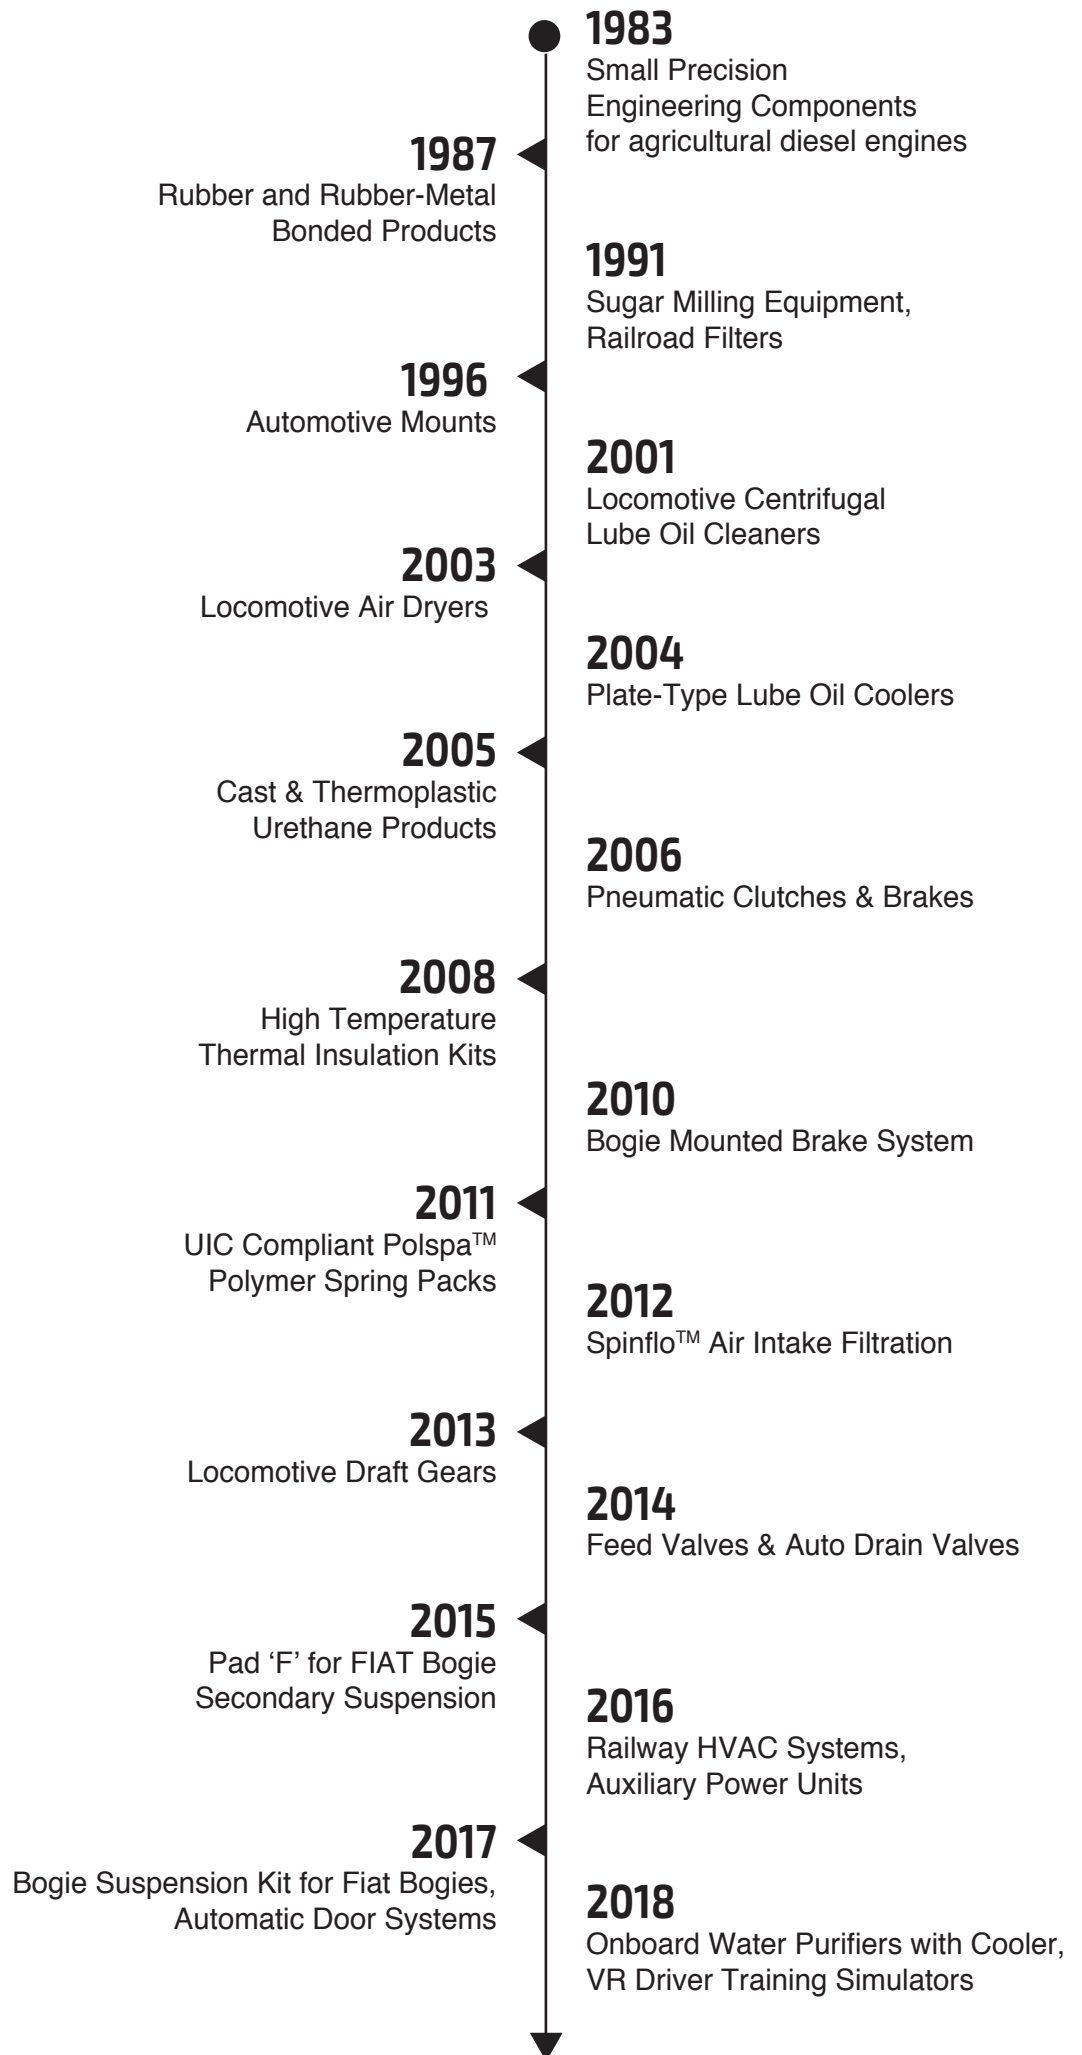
1983
Small Precision Engineering Components for agricultural diesel engines

1987
Rubber and Rubber-Metal Bonded Products

1991
Sugar Milling Equipment, Railroad Filters

1996
Automotive Mounts

2001
Locomotive Centrifugal Lube Oil Cleaners

2003
Locomotive Air Dryers

2004
Plate-Type Lube Oil Coolers

2005
Cast & Thermoplastic Urethane Products

2006
Pneumatic Clutches & Brakes

2008
High Temperature Thermal Insulation Kits

2010
Bogie Mounted Brake System

2011
UIC Compliant Polspa™ Polymer Spring Packs

2012
Spinflo™ Air Intake Filtration

2013
Locomotive Draft Gears

2014
Feed Valves & Auto Drain Valves

2015
Pad 'F' for FIAT Bogie Secondary Suspension

2016
Railway HVAC Systems, Auxiliary Power Units

2017
Bogie Suspension Kit for Fiat Bogies, Automatic Door Systems

2018
Onboard Water Purifiers with Cooler, VR Driver Training Simulators